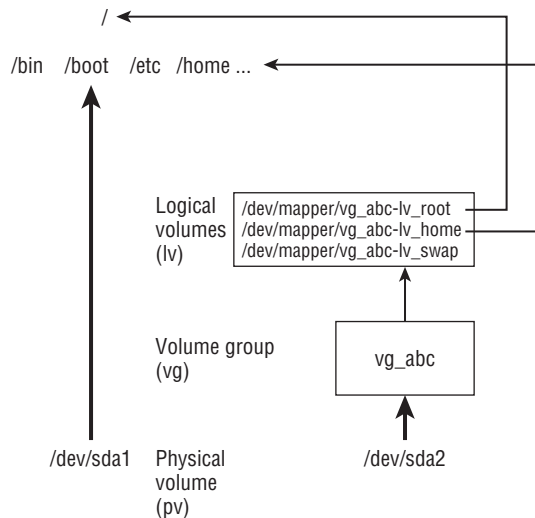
/

/bin /boot /etc /home ...

Logical volumes (lv)

/dev/mapper/vg_abc-lv_root
/dev/mapper/vg_abc-lv_home
/dev/mapper/vg_abc-lv_swap

Volume group (vg)

vg_abc

/dev/sda1

Physical volume (pv)

/dev/sda2